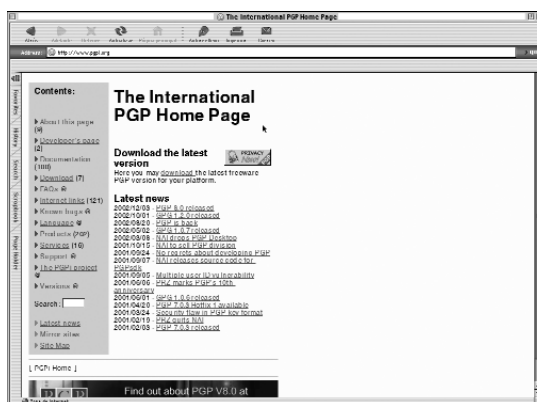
The International PGP Home Page

Address http://www.pgpi.org

Favorites History Search Scrapbook Page Holder

Contents:

About this page (9)
Developer's page (2)
Documentation (100)
Download (7)
FAQs
Internet links (121)
Known bugs
Languages
Products (70)
Services (10)
Support
The PGPi project
Versions

Search:

Latest news
Mirror sites
Site Map

The International PGP Home Page

Download the latest version
Here you may download the latest freeware PGP version for your platform.

Latest news
2002/12/03 - PGP 8.0 released
2002/10/01 - GPG 1.2.0 released
2002/08/20 - PGP is back
2002/05/02 - GPG 1.0.7 released
2002/03/08 - NAI drops PGP Desktop
2001/10/15 - NAI to sell PGP division
2001/09/24 - No regrets about developing PGP
2001/09/07 - NAI releases source code for PGPsdk
2001/09/05 - Multiple user ID vulnerability
2001/06/05 - PRZ marks PGP's 10th anniversary
2001/06/01 - GPG 1.0.6 released
2001/04/20 - PGP 7.0.3 Hotfix 1 available
2001/03/24 - Security flaw in PGP key format
2001/02/19 - PRZ quits NAI
2001/02/08 - PGP 7.0.3 released

[ PGPi Home ]

Find out about PGP V8.0 at